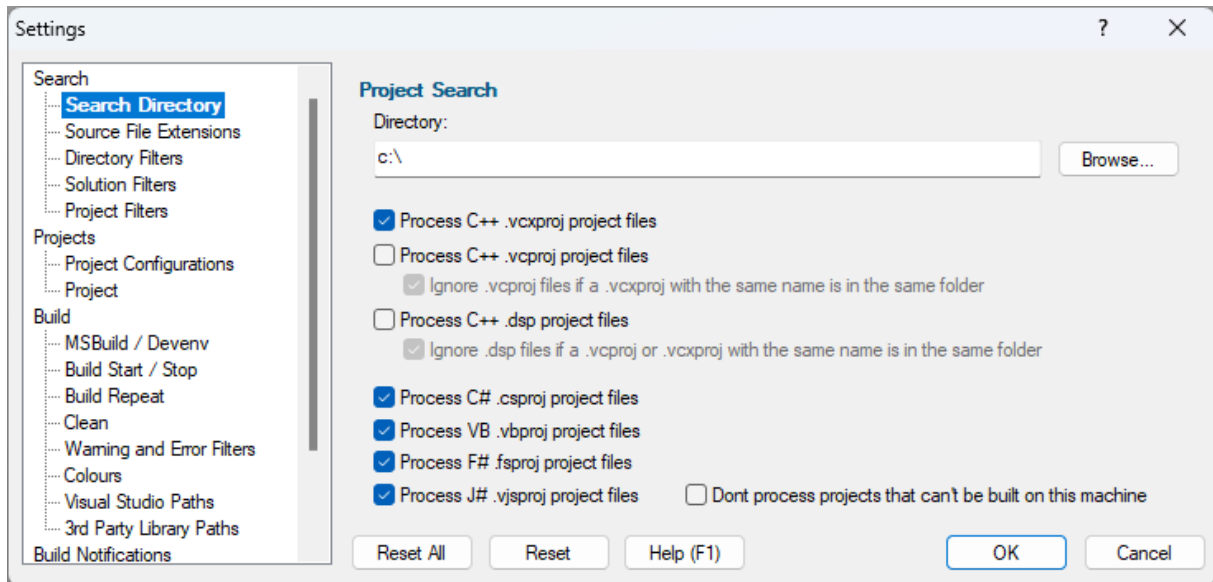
Settings
?
✕

Search
Search Directory
Source File Extensions
Directory Filters
Solution Filters
Project Filters
Projects
Project Configurations
Project
Build
MSBuild / Devenv
Build Start / Stop
Build Repeat
Clean
Warning and Error Filters
Colours
Visual Studio Paths
3rd Party Library Paths
Build Notifications

Project Search
Directory:
c:\
Browse...

Process C++ .vcxproj project files
Process C++ .vcproj project files
Ignore .vcproj files if a .vcxproj with the same name is in the same folder
Process C++ .dsp project files
Ignore .dsp files if a .vcproj or .vcxproj with the same name is in the same folder

Process C# .csproj project files
Process VB .vbproj project files
Process F# .fsproj project files
Process J# .vjsproj project files
Dont process projects that can't be built on this machine

Reset All
Reset
Help (F1)
OK
Cancel